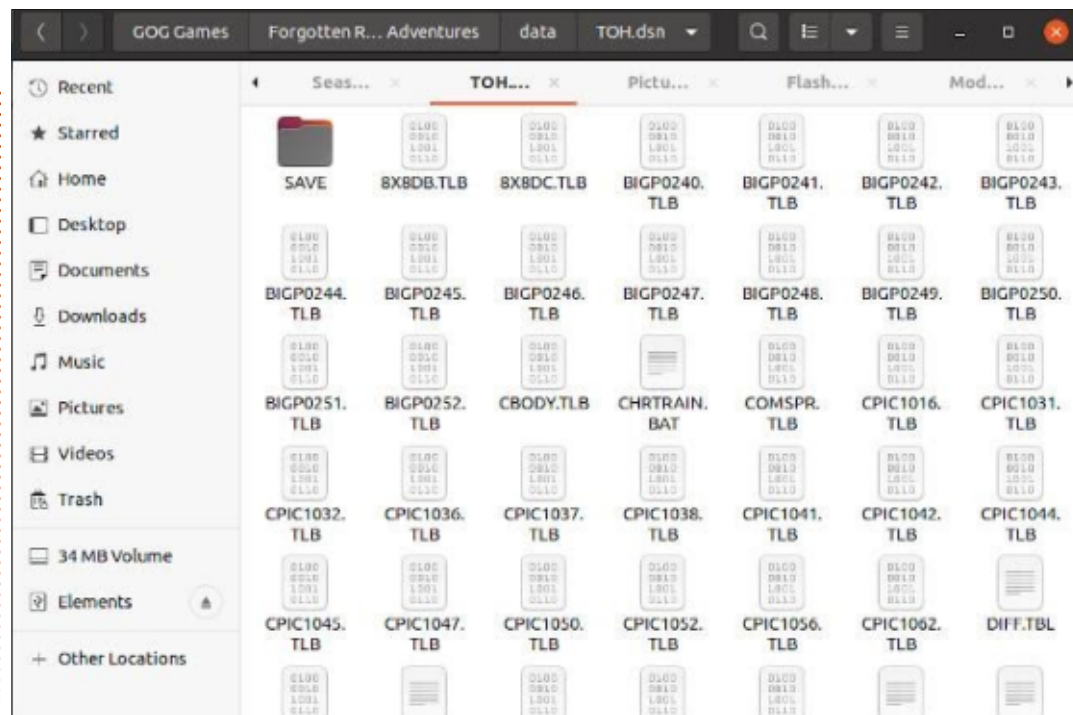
GOG Games | Forgotten R... Adventures | data | TOH.dsn

Recent
Starred
Home
Desktop
Documents
Downloads
Music
Pictures
Videos
Trash
34 MB Volume
Elements
+ Other Locations

Seas... | TOH... | Pictu... | Flash... | Mod...

SAVE
8X8DB.TLB
8X8DC.TLB
BIGP0240.TLB
BIGP0241.TLB
BIGP0242.TLB
BIGP0243.TLB
BIGP0244.TLB
BIGP0245.TLB
BIGP0246.TLB
BIGP0247.TLB
BIGP0248.TLB
BIGP0249.TLB
BIGP0250.TLB
BIGP0251.TLB
BIGP0252.TLB
CBODY.TLB
CHRTRAIN.BAT
COMSPR.TLB
CPIC1016.TLB
CPIC1031.TLB
CPIC1032.TLB
CPIC1036.TLB
CPIC1037.TLB
CPIC1038.TLB
CPIC1041.TLB
CPIC1042.TLB
CPIC1044.TLB
CPIC1045.TLB
CPIC1047.TLB
CPIC1050.TLB
CPIC1052.TLB
CPIC1056.TLB
CPIC1062.TLB
DIFF.TBL